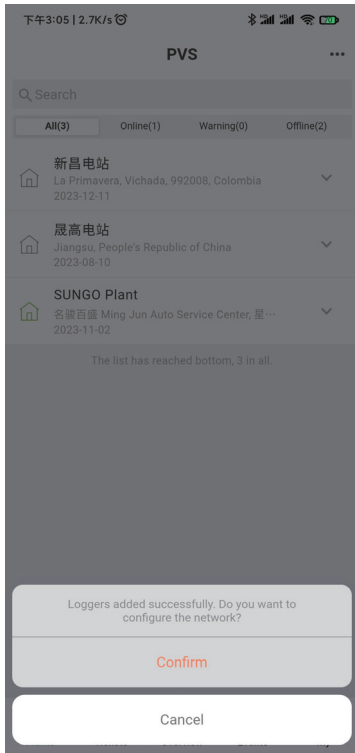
下午3:05 | 2.7K/s

PVS

...

Search

All(3) Online(1) Warning(0) Offline(2)

新昌电站
La Primavera, Vichada, 992008, Colombia
2023-12-11

晟高电站
Jiangsu, People's Republic of China
2023-08-10

SUNGO Plant
名骏百盛 Ming Jun Auto Service Center, 星…
2023-11-02

The list has reached bottom, 3 in all.

Loggers added successfully. Do you want to configure the network?

Confirm

Cancel